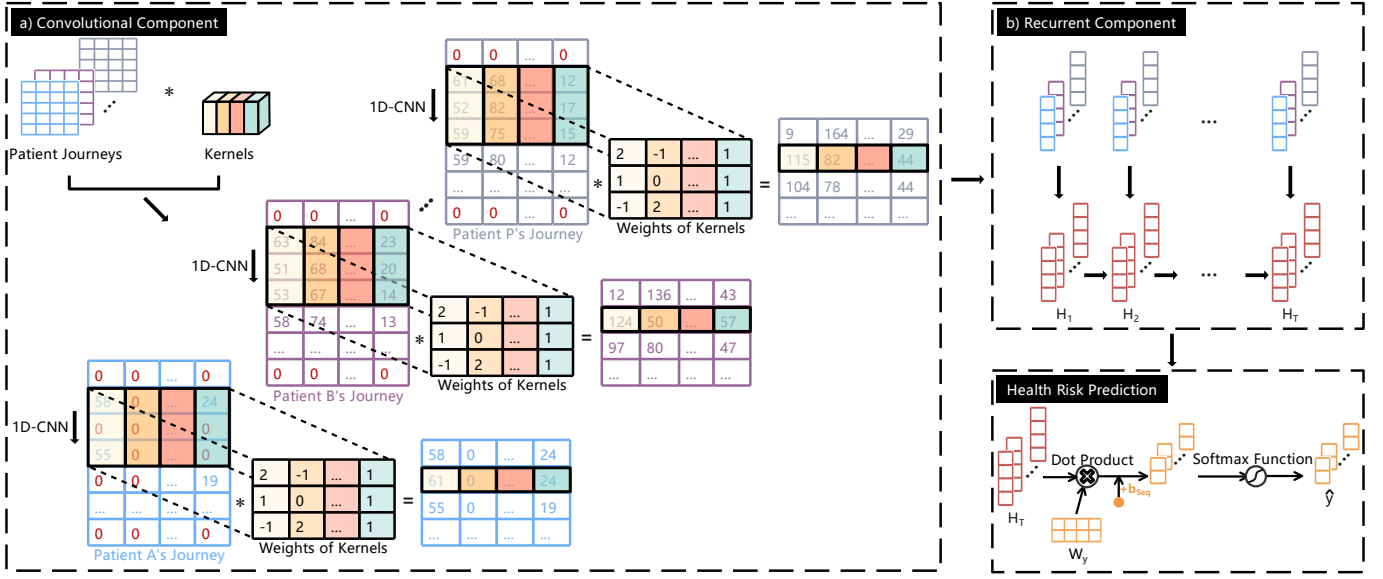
a) Convolutional Component

Patient Journeys * Kernels

1D-CNN

| 0 | 0 | ... | 0 |
|---|---|---|---|
| 61 | 68 | ... | 12 |
| 52 | 82 | ... | 17 |
| 59 | 75 | ... | 15 |
| 59 | 80 | ... | 12 |
| ... | ... | ... | ... |
| 0 | 0 | ... | 0 |

Patient P's Journey

| 2 | -1 | ... | 1 |
|---|---|---|---|
| 1 | 0 | ... | 1 |
| -1 | 2 | ... | 1 |

Weights of Kernels

| 9 | 164 | ... | 29 |
|---|---|---|---|
| 115 | 82 | ... | 44 |
| 104 | 78 | ... | 44 |
| ... | ... | ... | ... |

1D-CNN

| 0 | 0 | ... | 0 |
|---|---|---|---|
| 63 | 84 | ... | 23 |
| 51 | 68 | ... | 20 |
| 53 | 67 | ... | 14 |
| 58 | 74 | ... | 13 |
| ... | ... | ... | ... |
| 0 | 0 | ... | 0 |

Patient B's Journey

| 2 | -1 | ... | 1 |
|---|---|---|---|
| 1 | 0 | ... | 1 |
| -1 | 2 | ... | 1 |

Weights of Kernels

| 12 | 136 | ... | 43 |
|---|---|---|---|
| 124 | 50 | ... | 57 |
| 97 | 80 | ... | 47 |
| ... | ... | ... | ... |

1D-CNN

| 0 | 0 | ... | 0 |
|---|---|---|---|
| 58 | 0 | ... | 24 |
| 0 | 0 | ... | 0 |
| 55 | 0 | ... | 0 |
| 0 | 0 | ... | 19 |
| ... | ... | ... | ... |
| 0 | 0 | ... | 0 |

Patient A's Journey

| 2 | -1 | ... | 1 |
|---|---|---|---|
| 1 | 0 | ... | 1 |
| -1 | 2 | ... | 1 |

Weights of Kernels

| 58 | 0 | ... | 24 |
|---|---|---|---|
| 61 | 0 | ... | 24 |
| 55 | 0 | ... | 19 |
| ... | ... | ... | ... |

b) Recurrent Component

...

...

$H_1$ $H_2$ $H_T$

Health Risk Prediction

Dot Product

$+b_{Seq}$

Softmax Function

$H_T$

$W_y$

$\hat{y}$